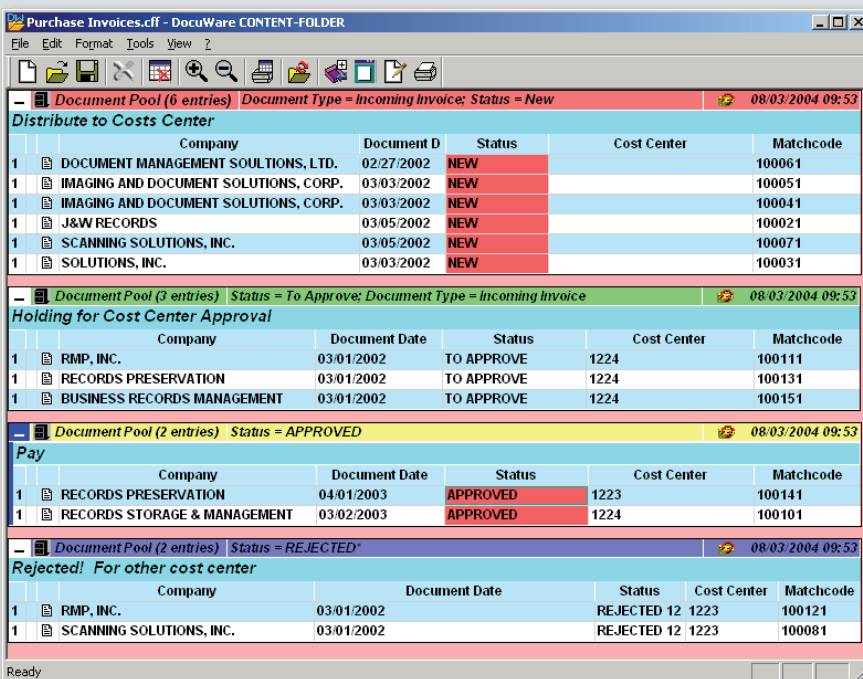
Purchase Invoices.cff - DocuWare CONTENT-FOLDER

File Edit Format Tools View ?

Document Pool (6 entries) Document Type = Incoming Invoice; Status = New 08/03/2004 09:53

Distribute to Costs Center

| | | Company | Document D | Status | Cost Center | Matchcode |
|---|---|---|---|---|---|---|
| 1 | | DOCUMENT MANAGEMENT SOULTIONS, LTD. | 02/27/2002 | NEW | | 100061 |
| 1 | | IMAGING AND DOCUMENT SOLUTIONS, CORP. | 03/03/2002 | NEW | | 100051 |
| 1 | | IMAGING AND DOCUMENT SOLUTIONS, CORP. | 03/03/2002 | NEW | | 100041 |
| 1 | | J&W RECORDS | 03/05/2002 | NEW | | 100021 |
| 1 | | SCANNING SOLUTIONS, INC. | 03/05/2002 | NEW | | 100071 |
| 1 | | SOLUTIONS, INC. | 03/03/2002 | NEW | | 100031 |

Document Pool (3 entries) Status = To Approve; Document Type = Incoming Invoice 08/03/2004 09:53

Holding for Cost Center Approval

| | | Company | Document Date | Status | Cost Center | Matchcode |
|---|---|---|---|---|---|---|
| 1 | | RMP, INC. | 03/01/2002 | TO APPROVE | 1224 | 100111 |
| 1 | | RECORDS PRESERVATION | 03/01/2002 | TO APPROVE | 1224 | 100131 |
| 1 | | BUSINESS RECORDS MANAGEMENT | 03/01/2002 | TO APPROVE | 1224 | 100151 |

Document Pool (2 entries) Status = APPROVED 08/03/2004 09:53

Pay

| | | Company | Document Date | Status | Cost Center | Matchcode |
|---|---|---|---|---|---|---|
| 1 | | RECORDS PRESERVATION | 04/01/2003 | APPROVED | 1223 | 100141 |
| 1 | | RECORDS STORAGE & MANAGEMENT | 03/02/2003 | APPROVED | 1224 | 100101 |

Document Pool (2 entries) Status = REJECTED* 08/03/2004 09:53

Rejected! For other cost center

| | | Company | Document Date | Status | Cost Center | Matchcode |
|---|---|---|---|---|---|---|
| 1 | | RMP, INC. | 03/01/2002 | REJECTED 12 | 1223 | 100121 |
| 1 | | SCANNING SOLUTIONS, INC. | 03/01/2002 | REJECTED 12 | 1223 | 100081 |

Ready